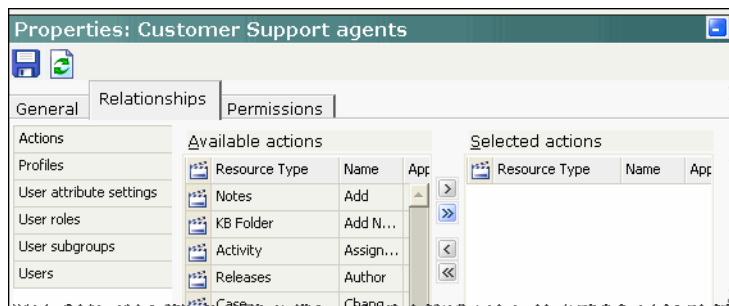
Properties: Customer Support agents

General | Relationships | Permissions

Actions
Profiles
User attribute settings
User roles
User subgroups
Users

Available actions

| Resource Type | Name | App |
|---|---|---|
| Notes | Add | |
| KB Folder | Add N... | |
| Activity | Assign... | |
| Releases | Author | |
| Case | Change | |

>
>>
<
<<

Selected actions

| Resource Type | Name | App |
|---|---|---|